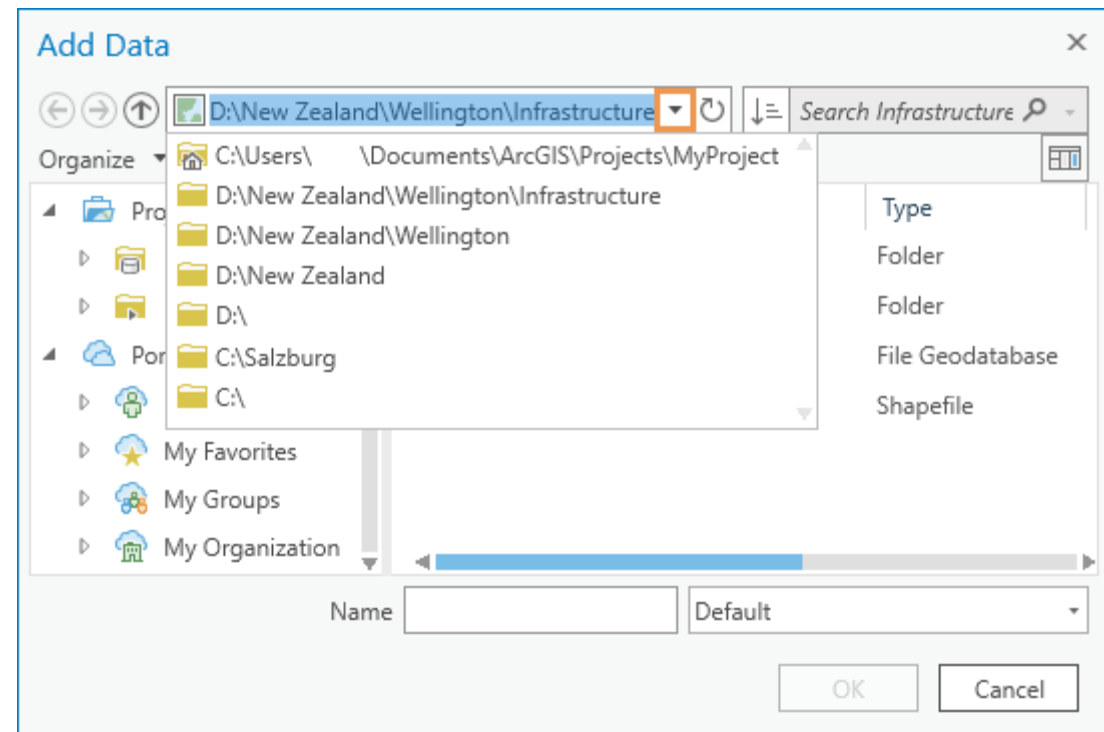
Add Data

D:\New Zealand\Wellington\Infrastructure

Search Infrastructure

Organize

C:\Users\ \Documents\ArcGIS\Projects\MyProject
D:\New Zealand\Wellington\Infrastructure
D:\New Zealand\Wellington
D:\New Zealand
D:\
C:\Salzburg
C:\

Pro
Por
My Favorites
My Groups
My Organization

Type
Folder
Folder
File Geodatabase
Shapefile

Name
Default

OK
Cancel